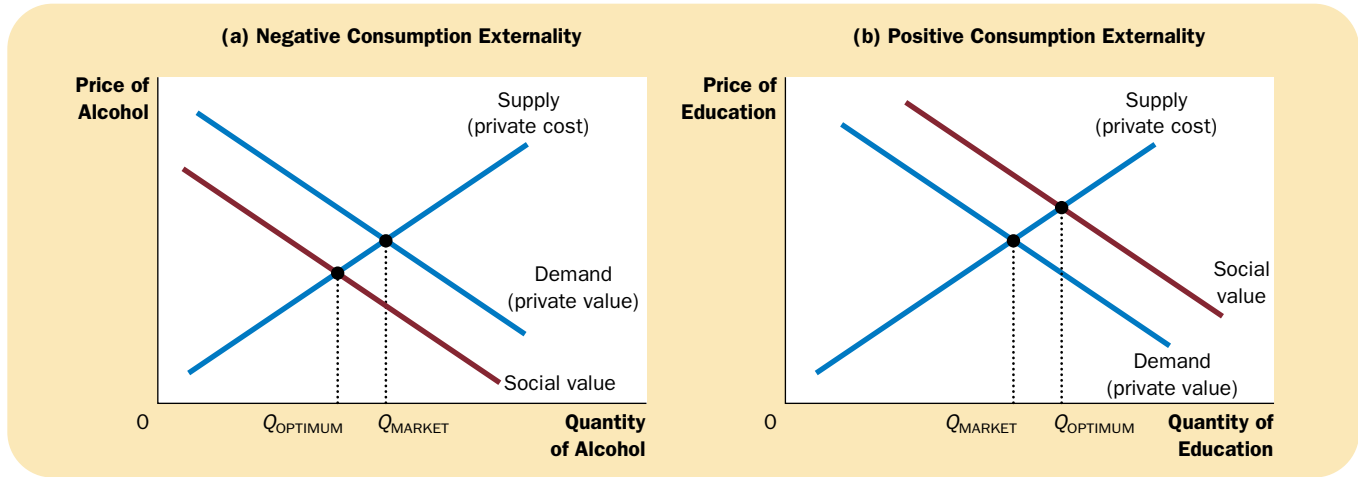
(a) Negative Consumption Externality

Price of Alcohol

Supply (private cost)

Demand (private value)

Social value

0

$Q_{\text{OPTIMUM}}$

$Q_{\text{MARKET}}$

Quantity of Alcohol

(b) Positive Consumption Externality

Price of Education

Supply (private cost)

Social value

Demand (private value)

0

$Q_{\text{MARKET}}$

$Q_{\text{OPTIMUM}}$

Quantity of Education